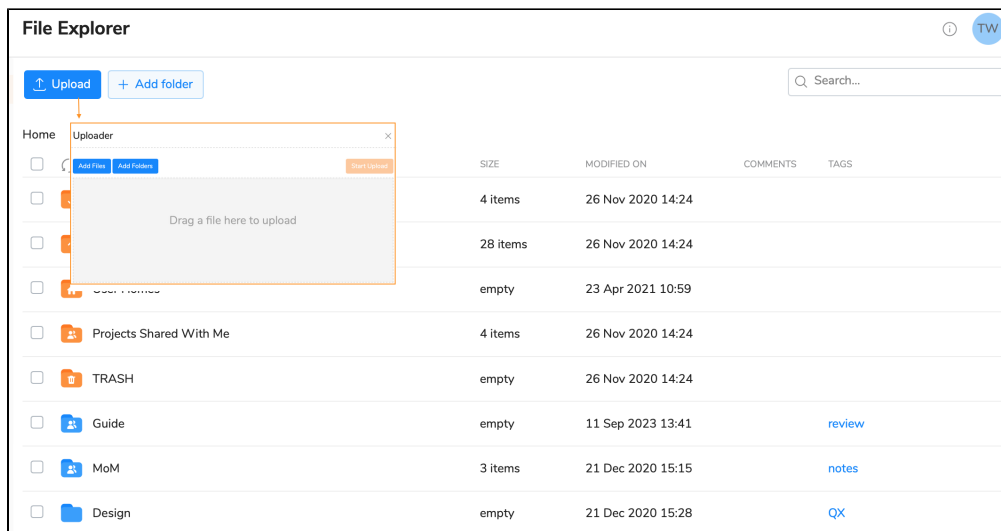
File Explorer

TW

Upload

+ Add folder

Search...

Home

Uploader

×

Add Files

Add Folders

Start Upload

Drag a file here to upload

| | SIZE | MODIFIED ON | COMMENTS | TAGS |
|---|---|---|---|---|
| | 4 items | 26 Nov 2020 14:24 | | |
| | 28 items | 26 Nov 2020 14:24 | | |
| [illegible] | empty | 23 Apr 2021 10:59 | | |
| Projects Shared With Me | 4 items | 26 Nov 2020 14:24 | | |
| TRASH | empty | 26 Nov 2020 14:24 | | |
| Guide | empty | 11 Sep 2023 13:41 | | review |
| MoM | 3 items | 21 Dec 2020 15:15 | | notes |
| Design | empty | 21 Dec 2020 15:28 | | QX |